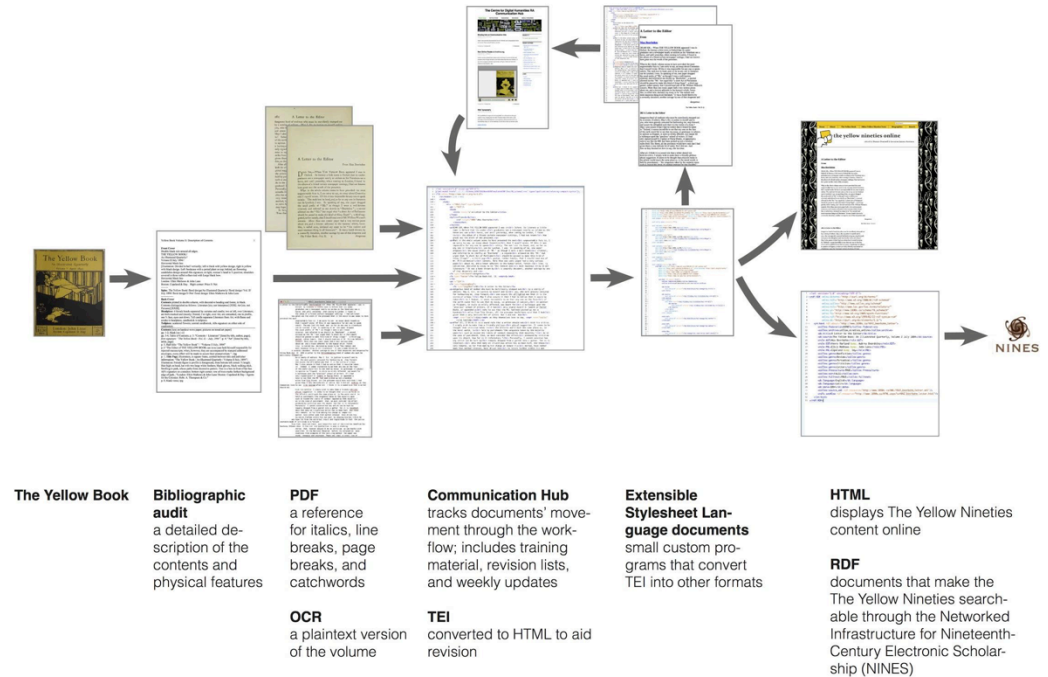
The Yellow Book

Bibliographic audit
a detailed description of the contents and physical features

PDF
a reference for italics, line breaks, page breaks, and catchwords

OCR
a plaintext version of the volume

Communication Hub
tracks documents' movement through the workflow; includes training material, revision lists, and weekly updates

TEI
converted to HTML to aid revision

Extensible Stylesheet Language documents
small custom programs that convert TEI into other formats

HTML
displays The Yellow Nineties content online

RDF
documents that make the The Yellow Nineties searchable through the Networked Infrastructure for Nineteenth-Century Electronic Scholarship (NINES)

The Yellow Book

A Letter to the Editor

the yellow nineties online

NINES